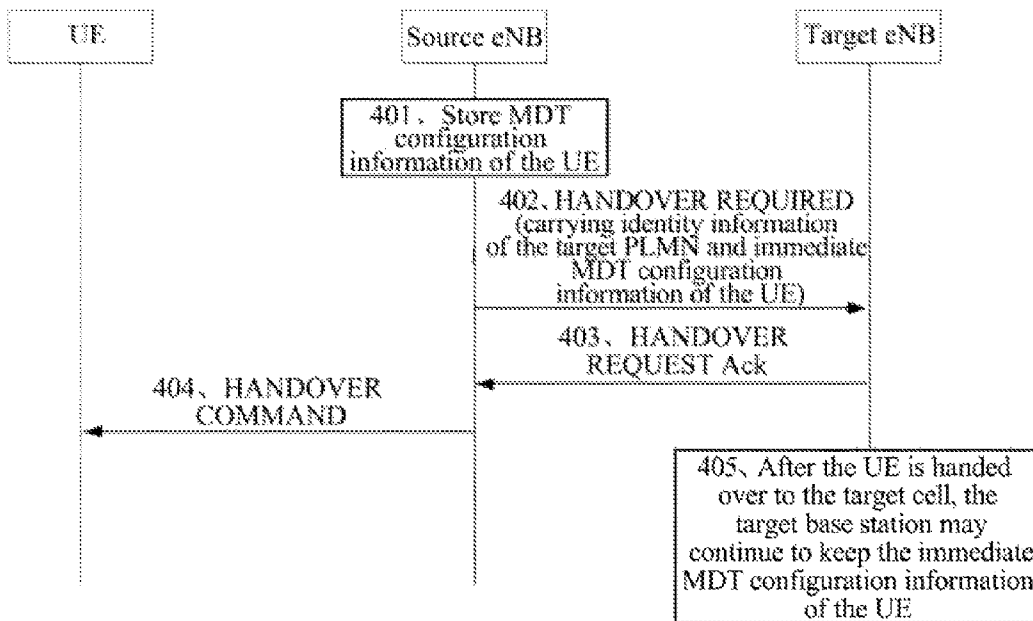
UE

Source eNB

Target eNB

401、Store MDT configuration information of the UE

402、HANDOVER REQUIRED (carrying identity information of the target PLMN and immediate MDT configuration information of the UE)

403、HANDOVER REQUEST Ack

404、HANDOVER COMMAND

405、After the UE is handed over to the target cell, the target base station may continue to keep the immediate MDT configuration information of the UE